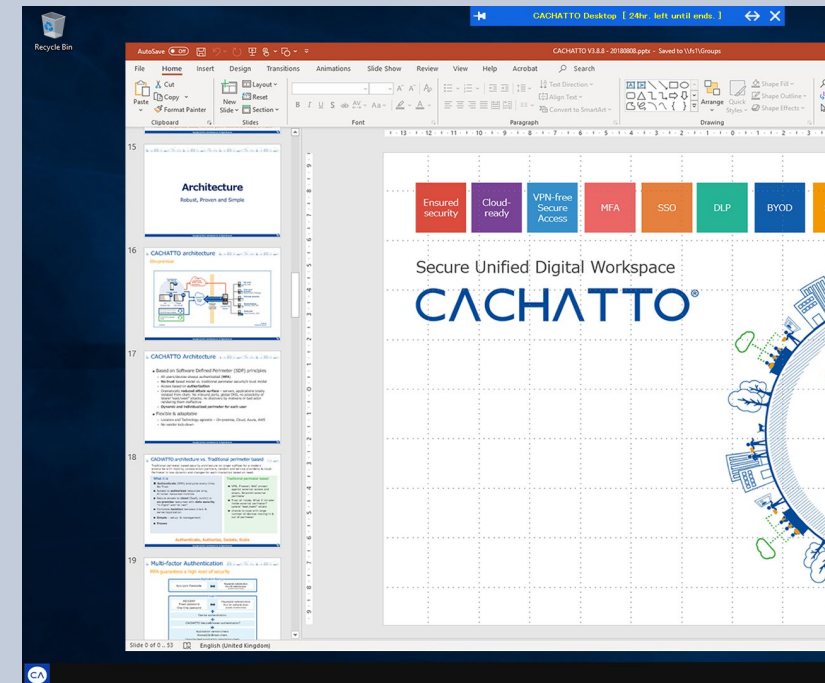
Recycle Bin

CACHATTO Desktop [ 24hr. left until ends. ]

AutoSave Off

CACHATTO V3.8.8 - 20180808.pptx - Saved to \\fs1\Groups

File Home Insert Design Transitions Animations Slide Show Review View Help Acrobat Search

Paste Cut Copy Format Painter Clipboard

New Slide Layout Reset Section Slides

Font

Text Direction Align Text Convert to SmartArt Paragraph

Arrange Quick Styles Shape Fill Shape Outline Shape Effects Drawing

15

Architecture

Robust, Proven and Simple

16

CACHATTO architecture

17

CACHATTO Architecture

18

CACHATTO architecture vs. Traditional perimeter-based

Authenticate, Authorize, Sandbox, Scale

19

Multi-factor Authentication

Ensured security

Cloud-ready

VPN-free Secure Access

MFA

SSO

DLP

BYOD

Secure Unified Digital Workspace

CACHATTO®

Slide 0 of 0 ... 53

English (United Kingdom)